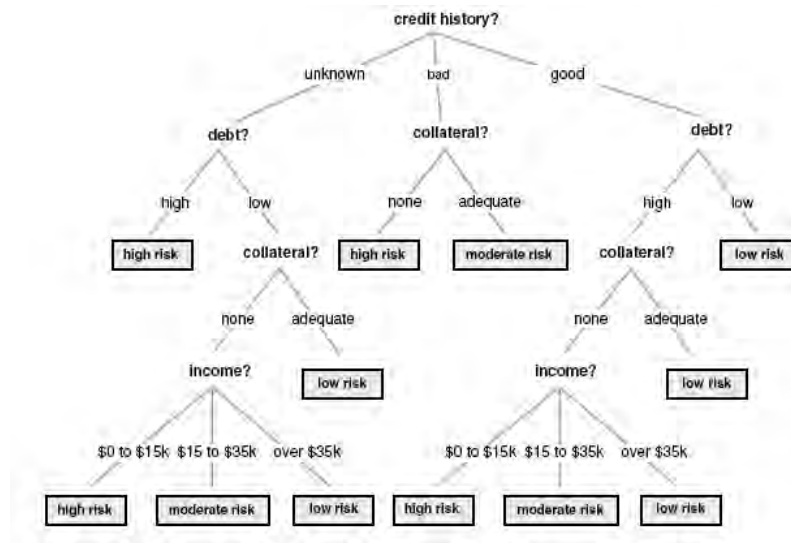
credit history?

unknown bad good

debt?

high low

high risk

collateral?

none adequate

income?

low risk

$0 to $15k $15 to $35k over $35k

high risk moderate risk low risk

collateral?

none adequate

high risk moderate risk

debt?

high low

collateral?

low risk

none adequate

income?

low risk

$0 to $15k $15 to $35k over $35k

high risk moderate risk low risk